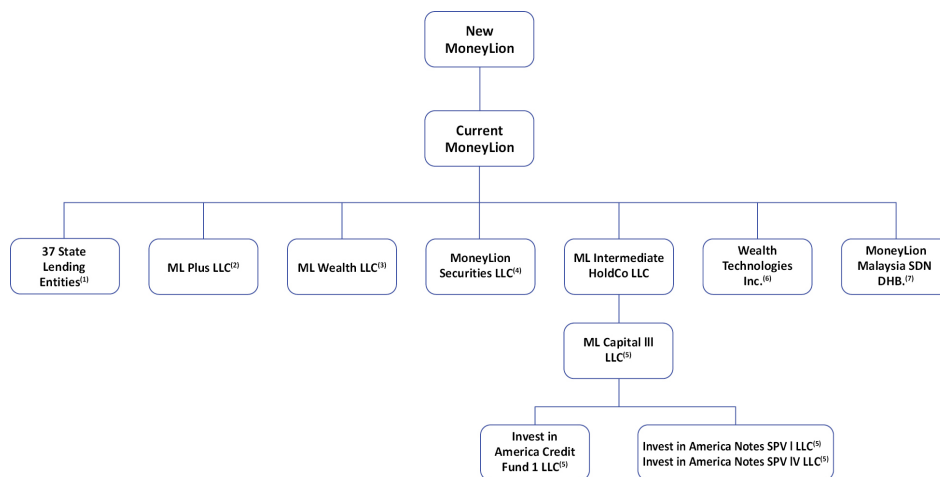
New MoneyLion

Current MoneyLion

37 State Lending Entities$^{(1)}$

ML Plus LLC$^{(2)}$

ML Wealth LLC$^{(3)}$

MoneyLion Securities LLC$^{(4)}$

ML Intermediate HoldCo LLC

Wealth Technologies Inc.$^{(6)}$

MoneyLion Malaysia SDN DHB.$^{(7)}$

ML Capital III LLC$^{(5)}$

Invest in America Credit Fund 1 LLC$^{(5)}$

Invest in America Notes SPV I LLC$^{(5)}$
Invest in America Notes SPV IV LLC$^{(5)}$